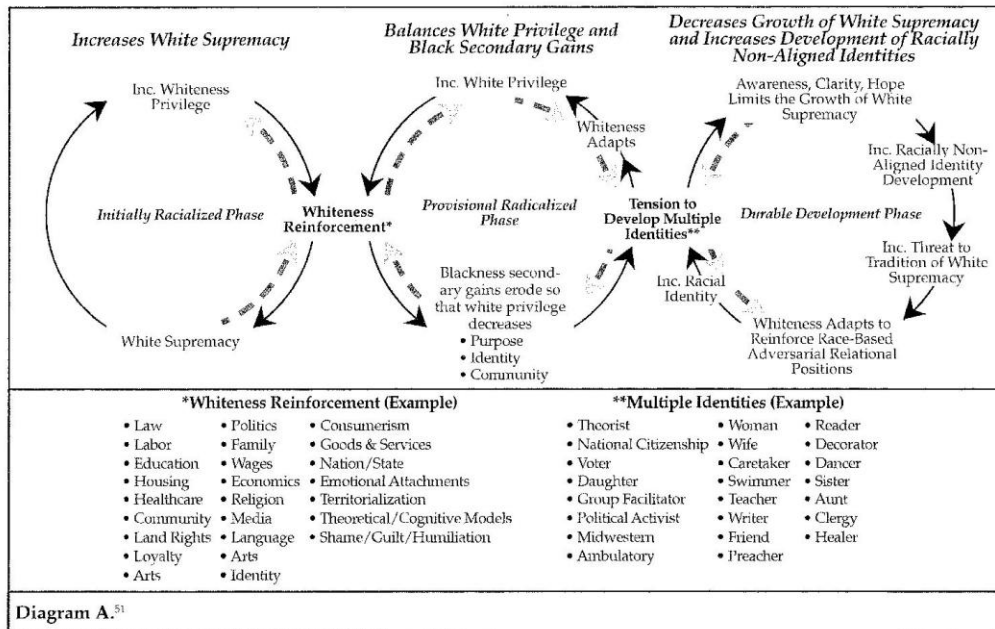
Increases White Supremacy

Balances White Privilege and Black Secondary Gains

Decreases Growth of White Supremacy and Increases Development of Racially Non-Aligned Identities

Inc. Whiteness Privilege

Initially Racialized Phase

Whiteness Reinforcement*

White Supremacy

Inc. White Privilege

Whiteness Adapts

Provisional Radicalized Phase

Blackness secondary gains erode so that white privilege decreases
• Purpose
• Identity
• Community

Tension to Develop Multiple Identities**

Awareness, Clarity, Hope Limits the Growth of White Supremacy

Inc. Racially Non-Aligned Identity Development

Durable Development Phase

Inc. Threat to Tradition of White Supremacy

Inc. Racial Identity

Whiteness Adapts to Reinforce Race-Based Adversarial Relational Positions

*Whiteness Reinforcement (Example)

• Law
• Labor
• Education
• Housing
• Healthcare
• Community
• Land Rights
• Loyalty
• Arts

• Politics
• Family
• Wages
• Economics
• Religion
• Media
• Language
• Arts
• Identity

• Consumerism
• Goods & Services
• Nation/State
• Emotional Attachments
• Territorialization
• Theoretical/Cognitive Models
• Shame/Guilt/Humiliation

**Multiple Identities (Example)

• Theorist
• National Citizenship
• Voter
• Daughter
• Group Facilitator
• Political Activist
• Midwestern
• Ambulatory

• Woman
• Wife
• Caretaker
• Swimmer
• Teacher
• Writer
• Friend
• Preacher

• Reader
• Decorator
• Dancer
• Sister
• Aunt
• Clergy
• Healer

Diagram A.$^{51}$